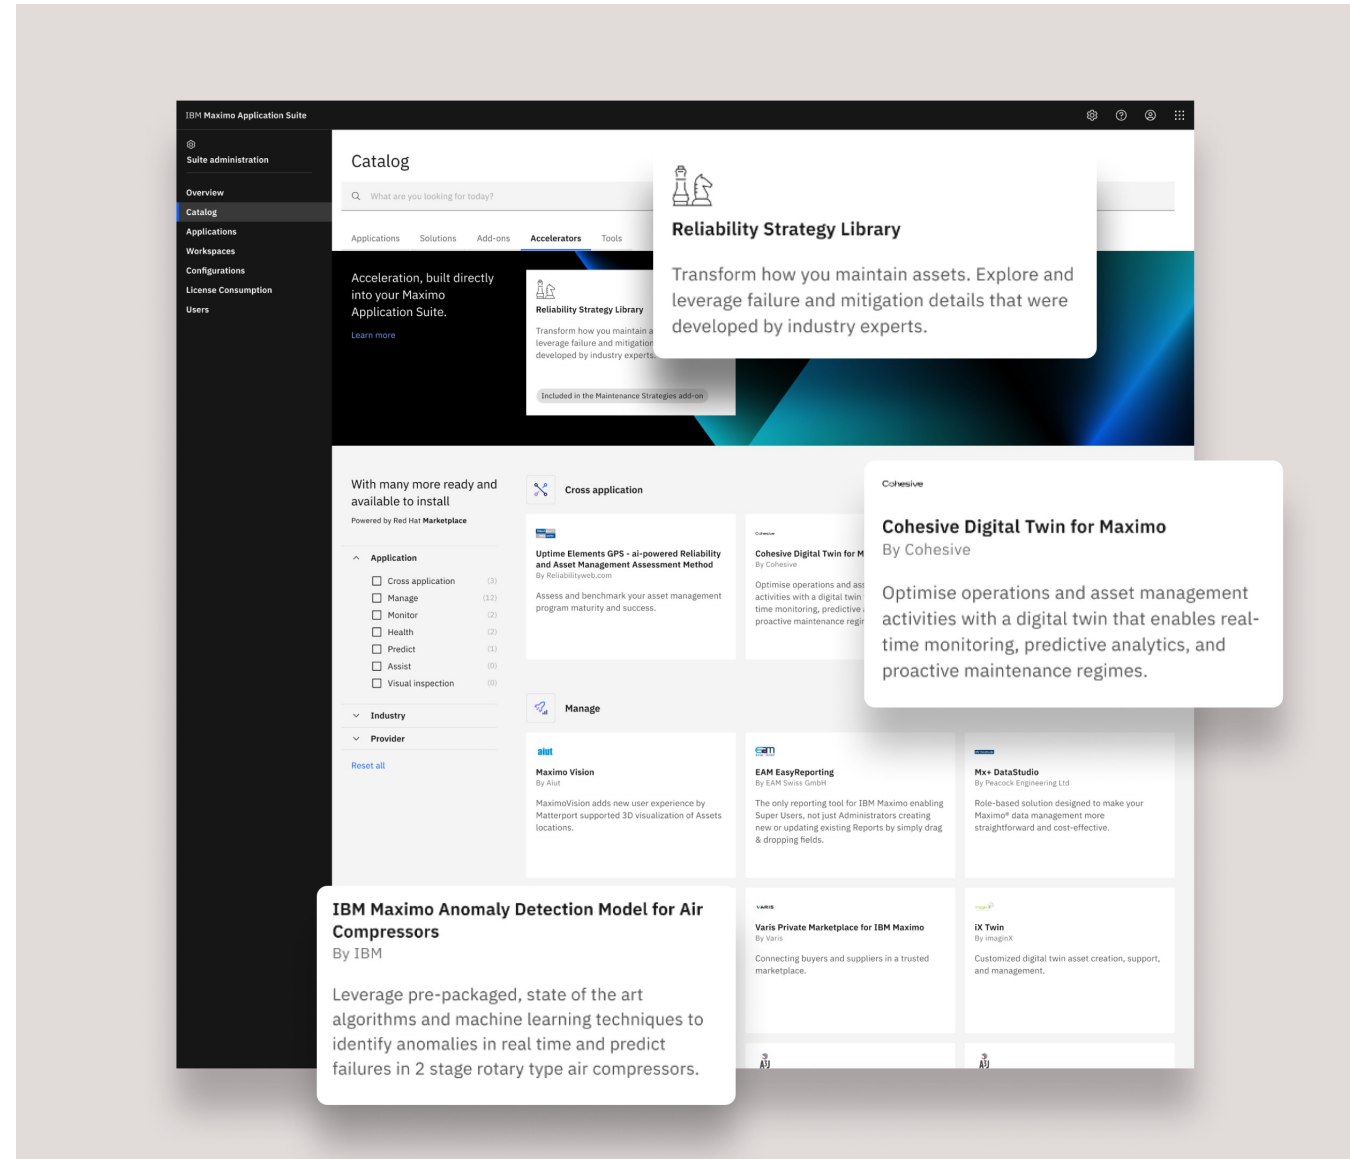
IBM Maximo Application Suite

Suite administration

Overview
Catalog
Applications
Workspaces
Configurations
License Consumption
Users

Catalog

What are you looking for today?

Applications Solutions Add-ons Accelerators Tools

Acceleration, built directly into your Maximo Application Suite.

Learn more

Reliability Strategy Library

Transform how you maintain a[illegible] leverage failure and mitigation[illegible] developed by industry experts.

Included in the Maintenance Strategies add-on

Reliability Strategy Library

Transform how you maintain assets. Explore and leverage failure and mitigation details that were developed by industry experts.

With many more ready and available to install

Powered by Red Hat Marketplace

Application

Cross application (3)
Manage (12)
Monitor (2)
Health (2)
Predict (1)
Assist (0)
Visual inspection (0)

Industry

Provider

Reset all

Cross application

Uptime Elements GPS - ai-powered Reliability and Asset Management Assessment Method
By Reliabilityweb.com

Assess and benchmark your asset management program maturity and success.

Cohesive

Cohesive Digital Twin for M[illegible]
By Cohesive

Optimise operations and ass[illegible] activities with a digital twin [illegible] time monitoring, predictive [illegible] proactive maintenance regi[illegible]

Cohesive

Cohesive Digital Twin for Maximo
By Cohesive

Optimise operations and asset management activities with a digital twin that enables real-time monitoring, predictive analytics, and proactive maintenance regimes.

Manage

aiut

Maximo Vision
By Aiut

MaximoVision adds new user experience by Matterport supported 3D visualization of Assets locations.

EAM

EAM EasyReporting
By EAM Swiss GmbH

The only reporting tool for IBM Maximo enabling Super Users, not just Administrators creating new or updating existing Reports by simply drag & dropping fields.

Mx+ DataStudio
By Peacock Engineering Ltd

Role-based solution designed to make your Maximo® data management more straightforward and cost-effective.

IBM Maximo Anomaly Detection Model for Air Compressors
By IBM

Leverage pre-packaged, state of the art algorithms and machine learning techniques to identify anomalies in real time and predict failures in 2 stage rotary type air compressors.

VARIS

Varis Private Marketplace for IBM Maximo
By Varis

Connecting buyers and suppliers in a trusted marketplace.

imaginX

iX Twin
By imaginX

Customized digital twin asset creation, support, and management.